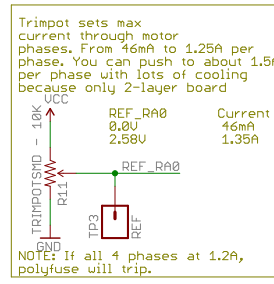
Trimpot sets max current through motor phases. From 46mA to 1.25A per phase. You can push to about 1.5m per phase with lots of cooling because only 2-layer board

VCC

TRIMPOTSMD - 10K

R11

GND

| REF_RA0 | Current |
|---|---|
| 0.0V | 46mA |
| 2.58V | 1.35A |

REF_RA0

TP3

REF

NOTE: If all 4 phases at 1.2A, polyfuse will trip.